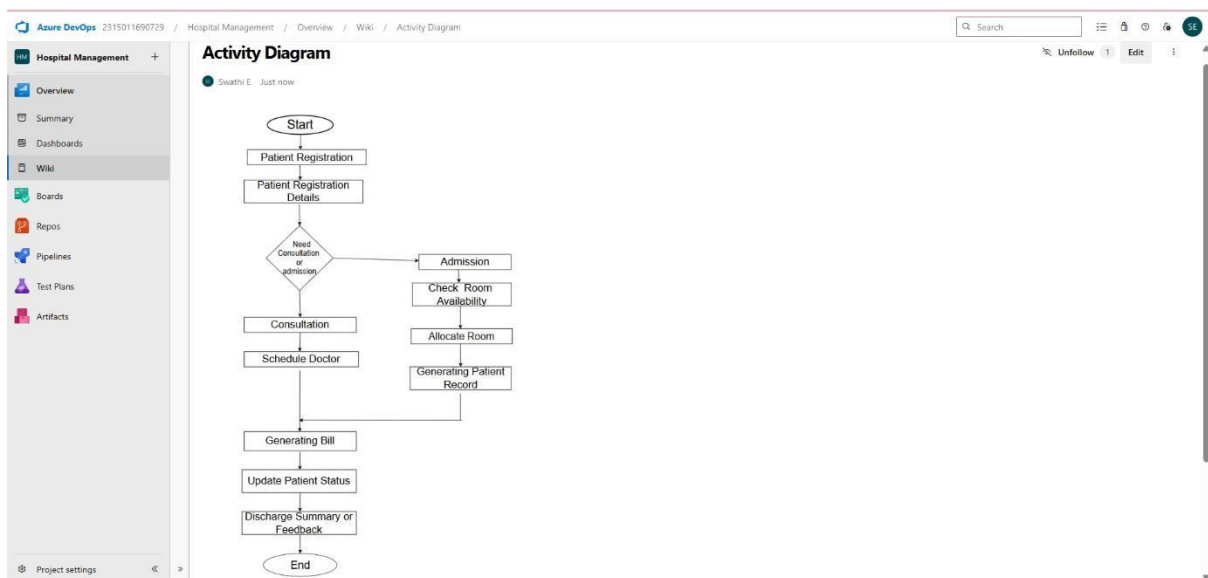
Azure DevOps 2315011690729 / Hospital Management / Overview / Wiki / Activity Diagram

Search

SE

HM Hospital Management +

Overview

Summary

Dashboards

Wiki

Boards

Repos

Pipelines

Test Plans

Artifacts

Project settings «

Activity Diagram

Unfollow 1 Edit

Swathi E Just now

Start

Patient Registration

Patient Registration Details

Need Consultation or admission

Admission

Check Room Availability

Allocate Room

Generating Patient Record

Consultation

Schedule Doctor

Generating Bill

Update Patient Status

Discharge Summary or Feedback

End